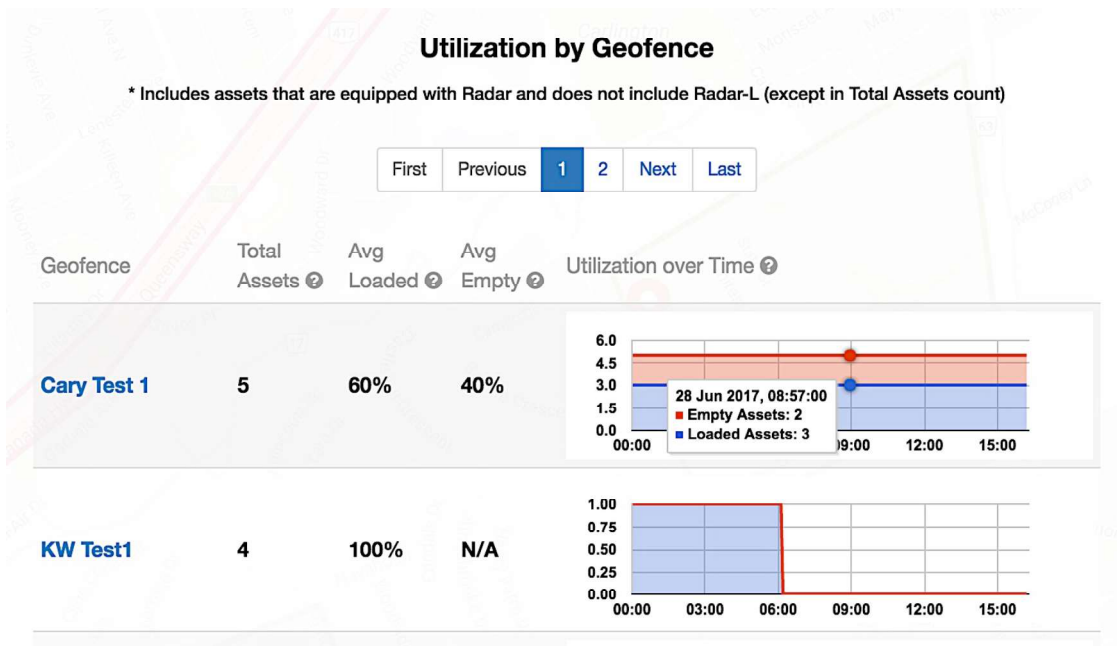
Utilization by Geofence

* Includes assets that are equipped with Radar and does not include Radar-L (except in Total Assets count)

First Previous 1 2 Next Last

| Geofence | Total Assets | Avg Loaded | Avg Empty | Utilization over Time |
|---|---|---|---|---|
| Cary Test 1 | 5 | 60% | 40% | 6.0 4.5 3.0 1.5 0.0 00:00 09:00 12:00 15:00 28 Jun 2017, 08:57:00 Empty Assets: 2 Loaded Assets: 3 |
| KW Test1 | 4 | 100% | N/A | 1.00 0.75 0.50 0.25 0.00 00:00 03:00 06:00 09:00 12:00 15:00 |